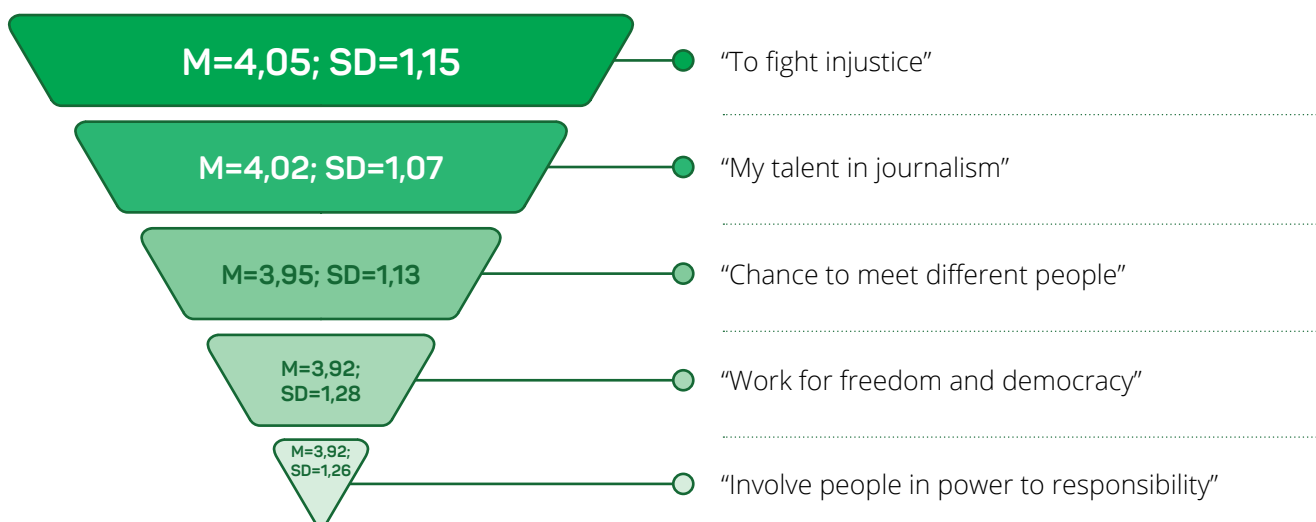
M=4,05; SD=1,15

“To fight injustice”

M=4,02; SD=1,07

“My talent in journalism”

M=3,95; SD=1,13

“Chance to meet different people”

M=3,92; SD=1,28

“Work for freedom and democracy”

M=3,92; SD=1,26

“Involve people in power to responsibility”